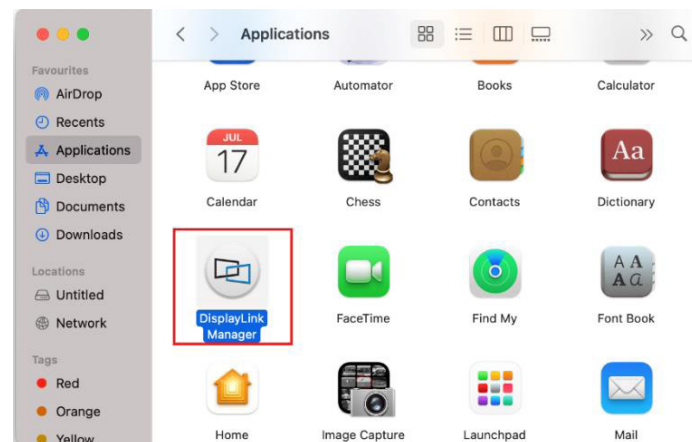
Applications

Favourites
AirDrop
Recents
Applications
Desktop
Documents
Downloads

Locations
Untitled
Network

Tags
Red
Orange
Yellow

App Store
Automator
Books
Calculator

JUL
17
Calendar
Chess
Contacts
Aa
Dictionary

DisplayLink Manager
FaceTime
Find My
A A
A a
Font Book

Home
Image Capture
Launchpad
Mail